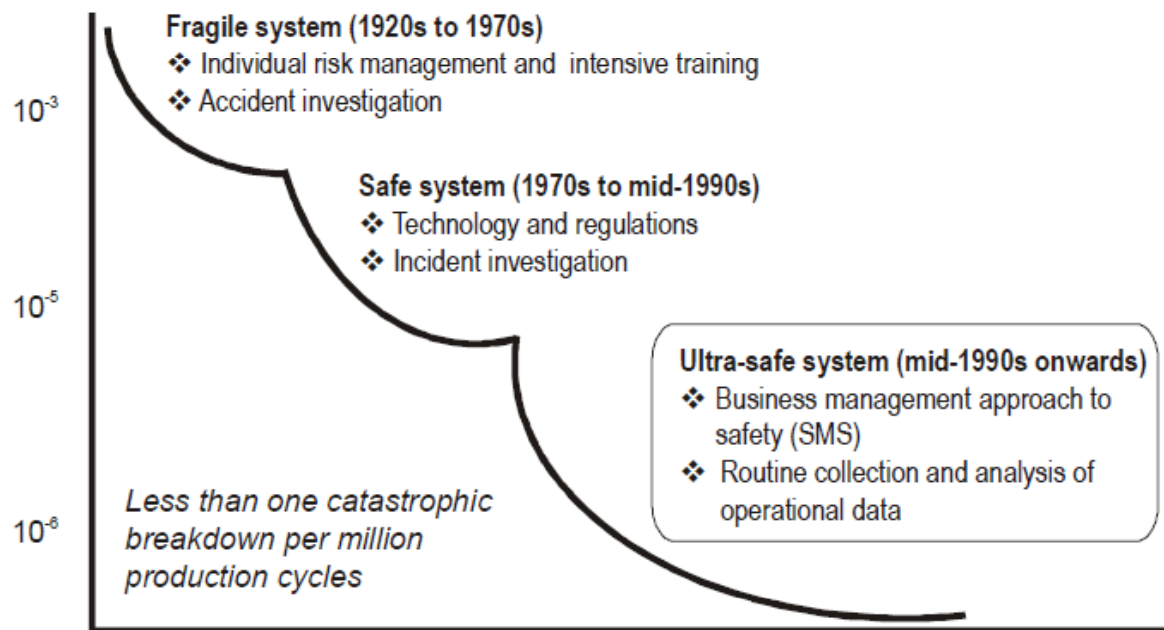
Fragile system (1920s to 1970s)
❖ Individual risk management and intensive training
❖ Accident investigation

$10^{-3}$

Safe system (1970s to mid-1990s)
❖ Technology and regulations
❖ Incident investigation

$10^{-5}$

Ultra-safe system (mid-1990s onwards)
❖ Business management approach to safety (SMS)
❖ Routine collection and analysis of operational data

$10^{-6}$

Less than one catastrophic breakdown per million production cycles